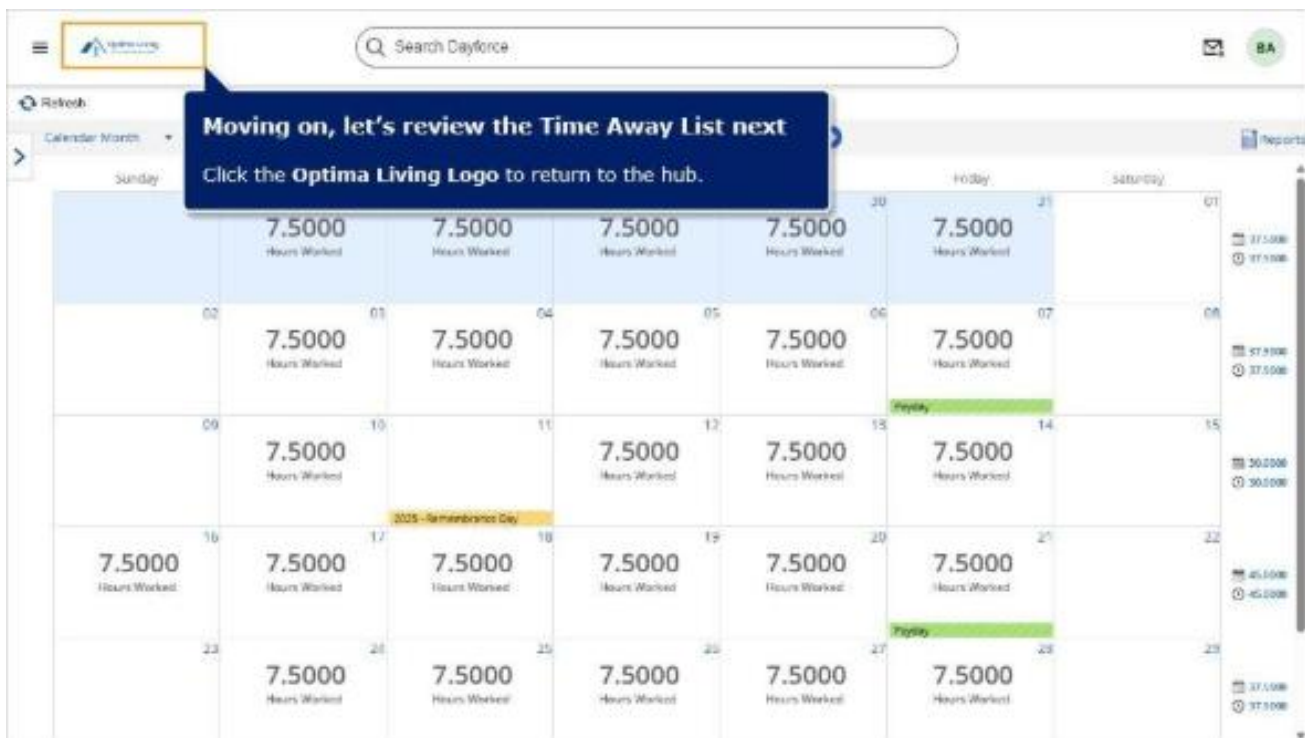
Search Dayforce

BA

Refresh

Calendar Month

Moving on, let's review the Time Away List next

Click the **Optima Living Logo** to return to the hub.

Reports

| Sunday | | | | | Friday | Saturday | |
|---|---|---|---|---|---|---|---|
| | 7.5000 Hours Worked | 7.5000 Hours Worked | 7.5000 Hours Worked | 30 7.5000 Hours Worked | 31 7.5000 Hours Worked | 01 | 37.5000 37.5000 |
| 02 | 03 7.5000 Hours Worked | 04 7.5000 Hours Worked | 05 7.5000 Hours Worked | 06 7.5000 Hours Worked | 07 7.5000 Hours Worked Payday | 08 | 37.5000 37.5000 |
| 09 | 10 7.5000 Hours Worked | 11 2025 - Remembrance Day | 12 7.5000 Hours Worked | 13 7.5000 Hours Worked | 14 7.5000 Hours Worked | 15 | 30.0000 30.0000 |
| 16 7.5000 Hours Worked | 17 7.5000 Hours Worked | 18 7.5000 Hours Worked | 19 7.5000 Hours Worked | 20 7.5000 Hours Worked | 21 7.5000 Hours Worked Payday | 22 | 45.0000 45.0000 |
| 23 | 24 7.5000 Hours Worked | 25 7.5000 Hours Worked | 26 7.5000 Hours Worked | 27 7.5000 Hours Worked | 28 7.5000 Hours Worked | 29 | 37.5000 37.5000 |